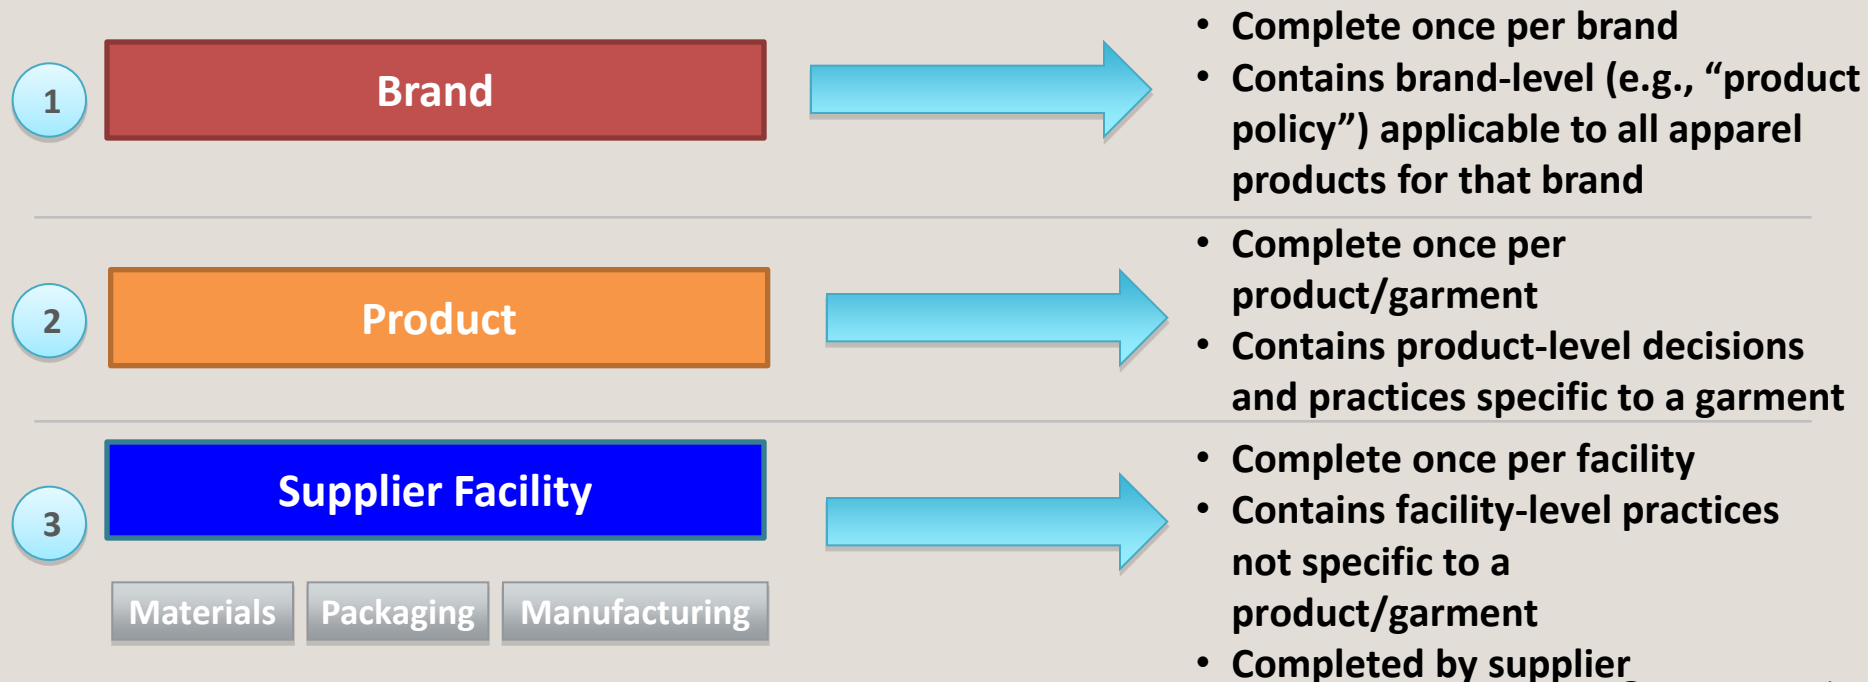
1

Brand

• Complete once per brand
• Contains brand-level (e.g., “product policy”) applicable to all apparel products for that brand

2

Product

• Complete once per product/garment
• Contains product-level decisions and practices specific to a garment

3

Supplier Facility

Materials

Packaging

Manufacturing

• Complete once per facility
• Contains facility-level practices not specific to a product/garment
• Completed by supplier